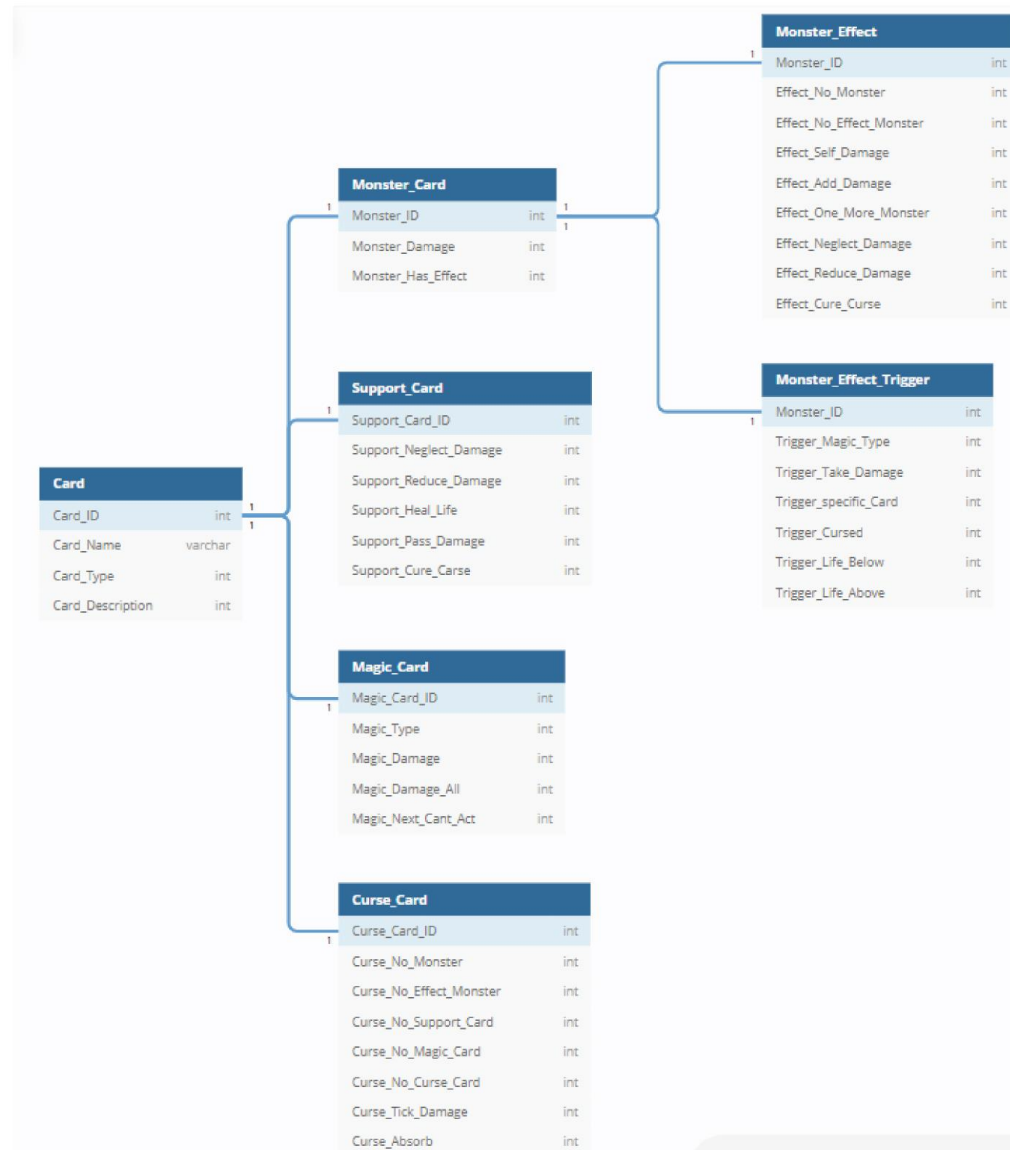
Monster_Effect

| Monster_ID | int |
|---|---|
| Effect_No_Monster | int |
| Effect_No_Effect_Monster | int |
| Effect_Self_Damage | int |
| Effect_Add_Damage | int |
| Effect_One_More_Monster | int |
| Effect_Neglect_Damage | int |
| Effect_Reduce_Damage | int |
| Effect_Cure_Curse | int |

Monster_Card

| Monster_ID | int |
|---|---|
| Monster_Damage | int |
| Monster_Has_Effect | int |

Support_Card

| Support_Card_ID | int |
|---|---|
| Support_Neglect_Damage | int |
| Support_Reduce_Damage | int |
| Support_Heal_Life | int |
| Support_Pass_Damage | int |
| Support_Cure_Carse | int |

Monster_Effect_Trigger

| Monster_ID | int |
|---|---|
| Trigger_Magic_Type | int |
| Trigger_Take_Damage | int |
| Trigger_specific_Card | int |
| Trigger_Cursed | int |
| Trigger_Life_Below | int |
| Trigger_Life_Above | int |

Card

| Card_ID | int |
|---|---|
| Card_Name | varchar |
| Card_Type | int |
| Card_Description | int |

Magic_Card

| Magic_Card_ID | int |
|---|---|
| Magic_Type | int |
| Magic_Damage | int |
| Magic_Damage_All | int |
| Magic_Next_Cant_Act | int |

Curse_Card

| Curse_Card_ID | int |
|---|---|
| Curse_No_Monster | int |
| Curse_No_Effect_Monster | int |
| Curse_No_Support_Card | int |
| Curse_No_Magic_Card | int |
| Curse_No_Curse_Card | int |
| Curse_Tick_Damage | int |
| Curse_Absorb | int |

1 1 1 1 1 1 1 1 1 1 1 1